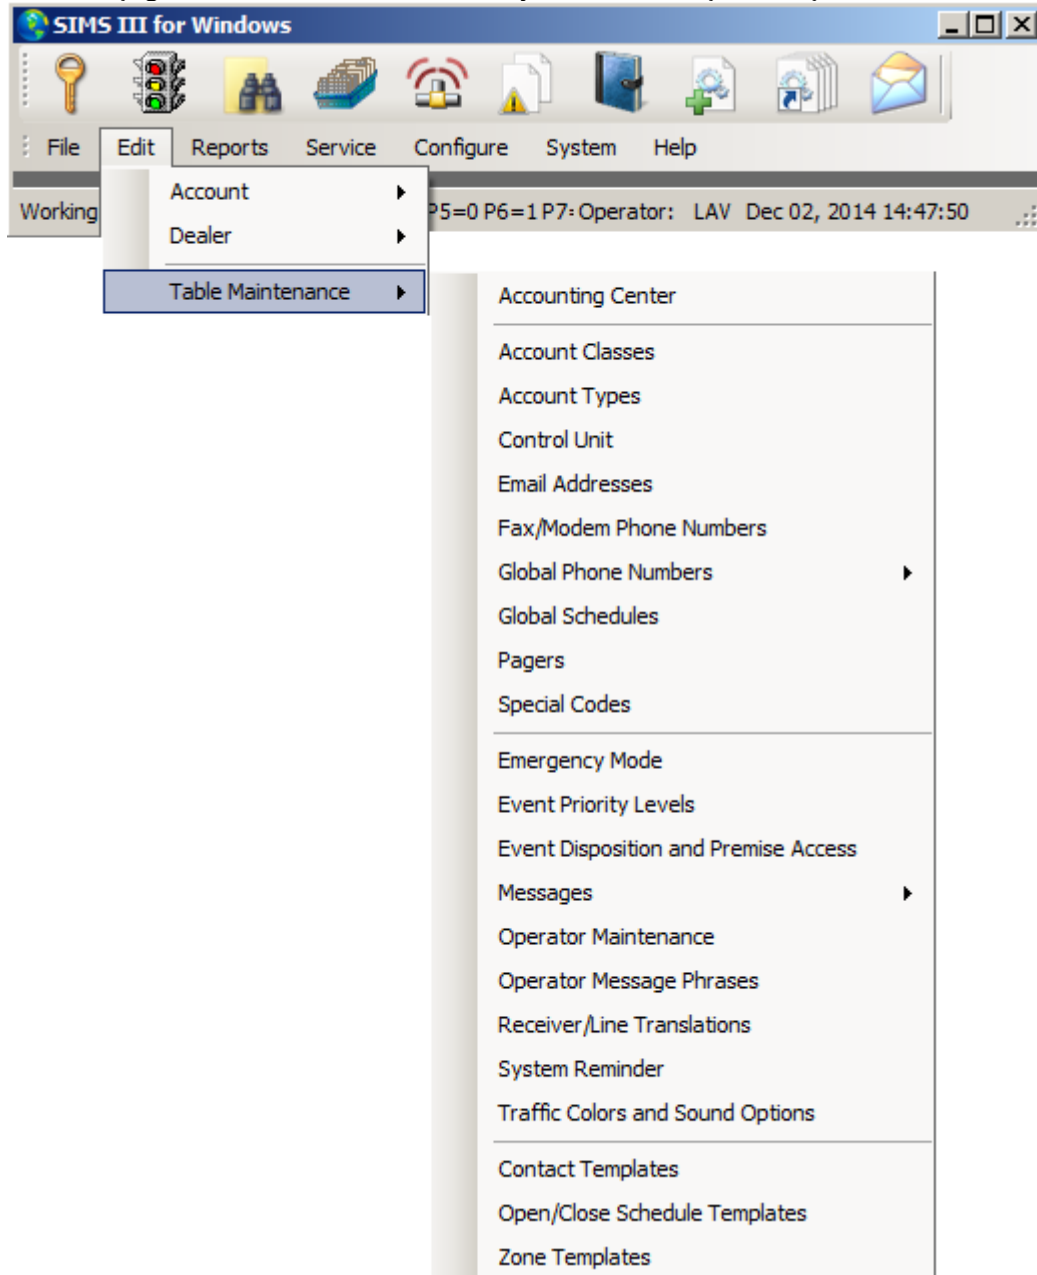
SIMS III for Windows

File Edit Reports Service Configure System Help

Working

P5=0 P6=1 P7: Operator: LAV Dec 02, 2014 14:47:50

Account
Dealer
Table Maintenance

Accounting Center

Account Classes
Account Types
Control Unit
Email Addresses
Fax/Modem Phone Numbers
Global Phone Numbers
Global Schedules
Pagers
Special Codes

Emergency Mode
Event Priority Levels
Event Disposition and Premise Access
Messages
Operator Maintenance
Operator Message Phrases
Receiver/Line Translations
System Reminder
Traffic Colors and Sound Options

Contact Templates
Open/Close Schedule Templates
Zone Templates